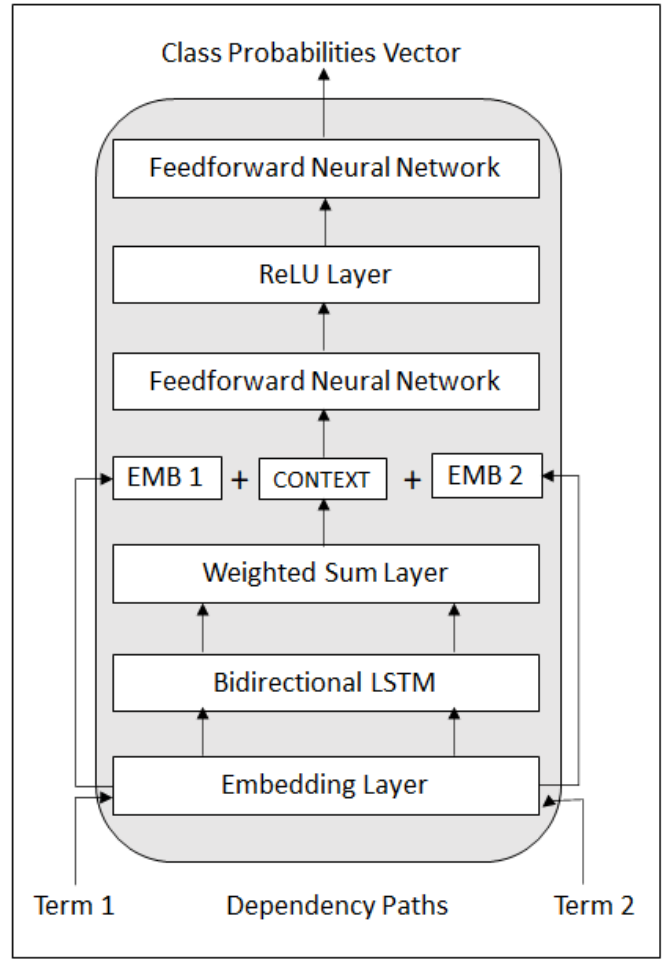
Class Probabilities Vector

Feedforward Neural Network

ReLU Layer

Feedforward Neural Network

EMB 1 + CONTEXT + EMB 2

Weighted Sum Layer

Bidirectional LSTM

Embedding Layer

Term 1

Dependency Paths

Term 2